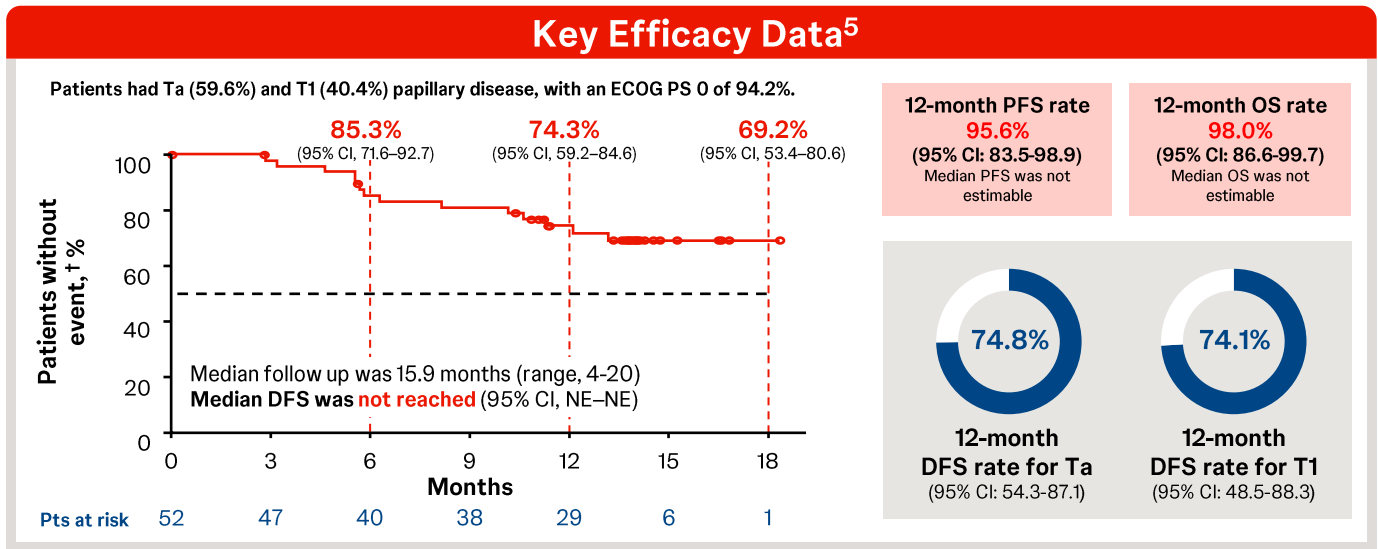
Key Efficacy Data$^5$

Patients had Ta (59.6%) and T1 (40.4%) papillary disease, with an ECOG PS 0 of 94.2%.

85.3%
(95% CI, 71.6–92.7)

74.3%
(95% CI, 59.2–84.6)

69.2%
(95% CI, 53.4–80.6)

Patients without event,† %

100
80
60
40
20
0

Median follow up was 15.9 months (range, 4-20)
Median DFS was not reached (95% CI, NE–NE)

0 3 6 9 12 15 18
Months

| Pts at risk | 52 | 47 | 40 | 38 | 29 | 6 | 1 |
|---|---|---|---|---|---|---|---|

12-month PFS rate
95.6%
(95% CI: 83.5-98.9)
Median PFS was not estimable

12-month OS rate
98.0%
(95% CI: 86.6-99.7)
Median OS was not estimable

74.8%
12-month DFS rate for Ta
(95% CI: 54.3-87.1)

74.1%
12-month DFS rate for T1
(95% CI: 48.5-88.3)